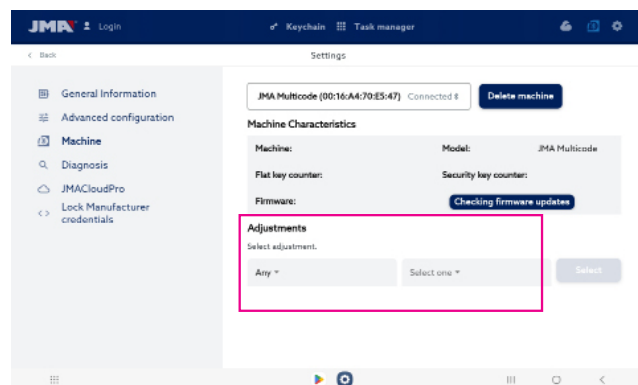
JMA Login

Keychain Task manager

< Back

Settings

General Information

Advanced configuration

Machine

Diagnosis

JMACloudPro

Lock Manufacturer credentials

JMA Multicode (00:16:A4:70:E5:47) Connected

Delete machine

Machine Characteristics

| Machine: | | Model: | JMA Multicode |
|---|---|---|---|
| Flat key counter: | | Security key counter: | |
| Firmware: | Checking firmware updates | | |

Adjustments

Select adjustment.

Any

Select one

Select